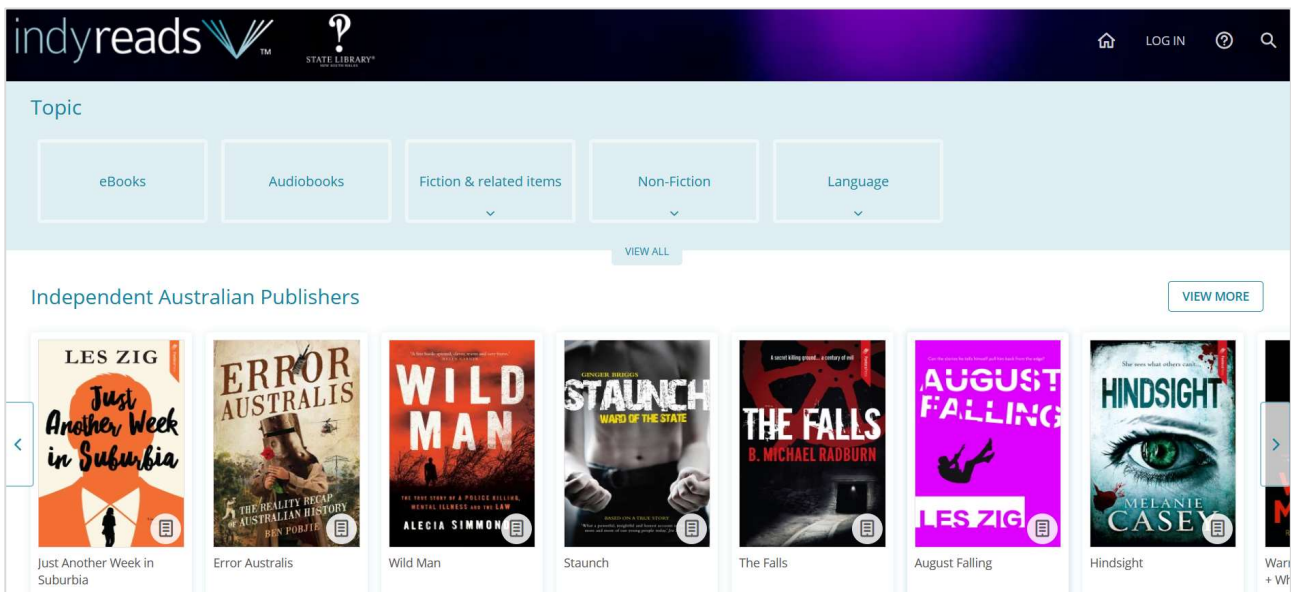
indyreads™ STATE LIBRARY

LOG IN

Topic

eBooks

Audiobooks

Fiction & related items

Non-Fiction

Language

VIEW ALL

Independent Australian Publishers

VIEW MORE

LES ZIG Just Another Week in Suburbia

ERROR AUSTRALIS THE REALITY RECAP OF AUSTRALIAN HISTORY BEN POBJIE

WILD MAN THE TRUE STORY OF A POLICE KILLING, MENTAL ILLNESS AND THE LAW ALECIA SIMMONDS

GINGER BRIGGS STAUNCH WARD OF THE STATE BASED ON A TRUE STORY

A secret killing ground... a century of evil THE FALLS B. MICHAEL RADBURN

AUGUST FALLING LES ZIG

She sees what others can't... HINDSIGHT MELANIE CASEY

Just Another Week in Suburbia

Error Australis

Wild Man

Staunch

The Falls

August Falling

Hindsight

Wari + Wh